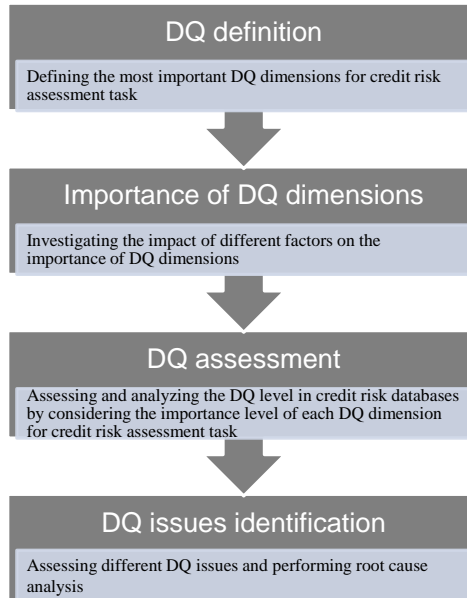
DQ definition

Defining the most important DQ dimensions for credit risk assessment task

Importance of DQ dimensions

Investigating the impact of different factors on the importance of DQ dimensions

DQ assessment

Assessing and analyzing the DQ level in credit risk databases by considering the importance level of each DQ dimension for credit risk assessment task

DQ issues identification

Assessing different DQ issues and performing root cause analysis